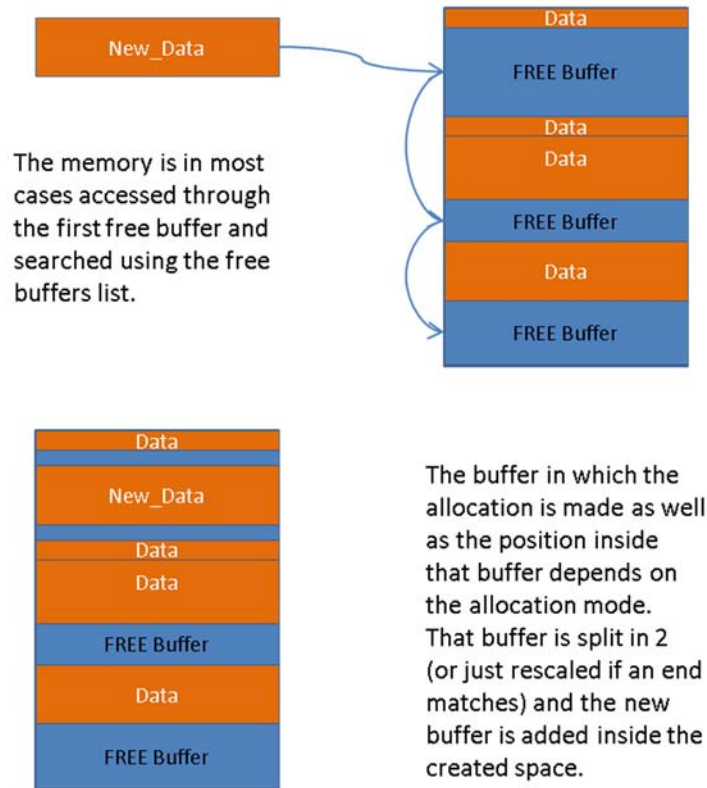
New_Data

Data

FREE Buffer

Data

Data

FREE Buffer

Data

FREE Buffer

The memory is in most cases accessed through the first free buffer and searched using the free buffers list.

Data

New_Data

Data

Data

FREE Buffer

Data

FREE Buffer

The buffer in which the allocation is made as well as the position inside that buffer depends on the allocation mode. That buffer is split in 2 (or just rescaled if an end matches) and the new buffer is added inside the created space.